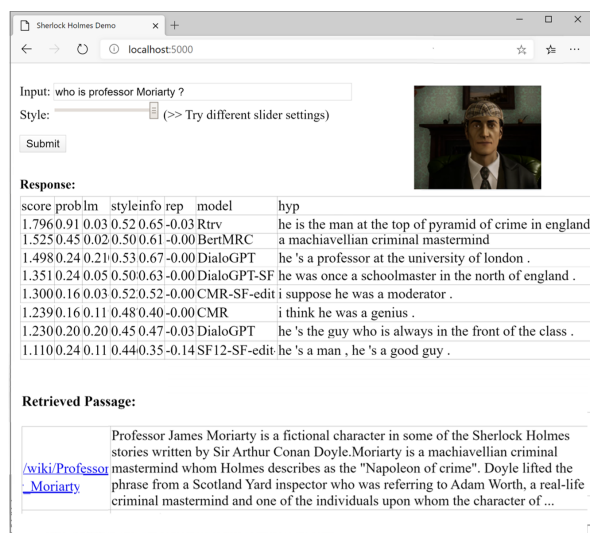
Sherlock Holmes Demo

localhost:5000

Input: who is professor Moriarty ?

Style: (>> Try different slider settings)

Submit

Response:

| score | prob | lm | styleinfo | rep | model | hyp |
|---|---|---|---|---|---|---|
| 1.796 | 0.91 | 0.03 | 0.52 | 0.65 | -0.03 | Rtrv | he is the man at the top of pyramid of crime in england |
| 1.525 | 0.45 | 0.02 | 0.50 | 0.61 | -0.00 | BertMRC | a machiavellian criminal mastermind |
| 1.498 | 0.24 | 0.21 | 0.53 | 0.67 | -0.00 | DialoGPT | he 's a professor at the university of london . |
| 1.351 | 0.24 | 0.05 | 0.50 | 0.63 | -0.00 | DialoGPT-SF | he was once a schoolmaster in the north of england . |
| 1.300 | 0.16 | 0.03 | 0.52 | 0.52 | -0.00 | CMR-SF-edit | i suppose he was a moderator . |
| 1.239 | 0.16 | 0.11 | 0.48 | 0.40 | -0.00 | CMR | i think he was a genius . |
| 1.230 | 0.20 | 0.20 | 0.45 | 0.47 | -0.03 | DialoGPT | he 's the guy who is always in the front of the class . |
| 1.110 | 0.24 | 0.11 | 0.44 | 0.35 | -0.14 | SF12-SF-edit | he 's a man , he 's a good guy . |

Retrieved Passage:

/wiki/Professor_Moriarty

Professor James Moriarty is a fictional character in some of the Sherlock Holmes stories written by Sir Arthur Conan Doyle.Moriarty is a machiavellian criminal mastermind whom Holmes describes as the "Napoleon of crime". Doyle lifted the phrase from a Scotland Yard inspector who was referring to Adam Worth, a real-life criminal mastermind and one of the individuals upon whom the character of ...